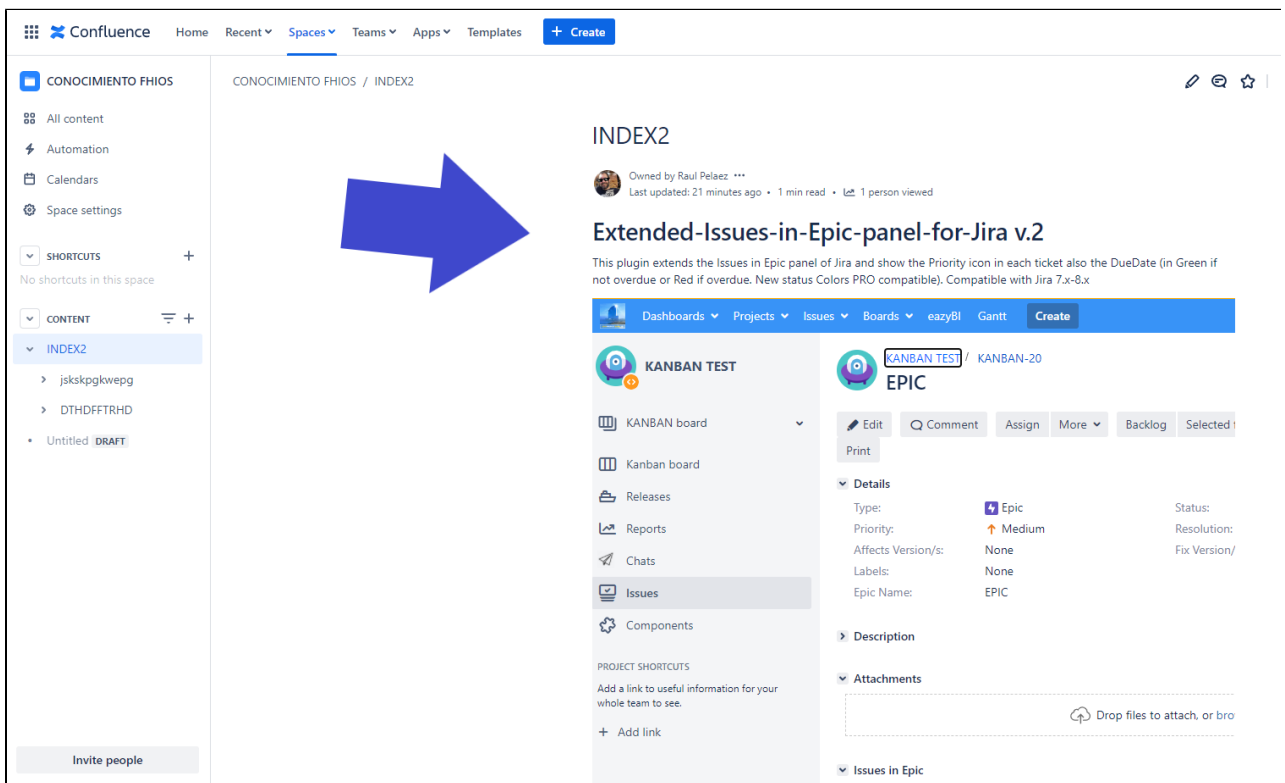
Confluence Home Recent Spaces Teams Apps Templates + Create

CONOCIMIENTO FHIOS
All content
Automation
Calendars
Space settings

SHORTCUTS +
No shortcuts in this space

CONTENT +
INDEX2
jskskpgkwepg
DTHDFFTRHD
Untitled DRAFT

Invite people

CONOCIMIENTO FHIOS / INDEX2

INDEX2

Owned by Raul Pelaez •••
Last updated: 21 minutes ago • 1 min read • 1 person viewed

Extended-Issues-in-Epic-panel-for-Jira v.2

This plugin extends the Issues in Epic panel of Jira and show the Priority icon in each ticket also the DueDate (in Green if not overdue or Red if overdue. New status Colors PRO compatible). Compatible with Jira 7.x-8.x

Dashboards Projects Issues Boards eazyBI Gantt Create

KANBAN TEST
KANBAN board
Kanban board
Releases
Reports
Chats
Issues
Components
PROJECT SHORTCUTS
Add a link to useful information for your whole team to see.
+ Add link

KANBAN TEST / KANBAN-20
EPIC

Edit Comment Assign More Backlog Selected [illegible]
Print

Details
Type: Epic
Priority: Medium
Affects Version/s: None
Labels: None
Epic Name: EPIC
Status:
Resolution:
Fix Version/

Description

Attachments
Drop files to attach, or bro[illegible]

Issues in Epic